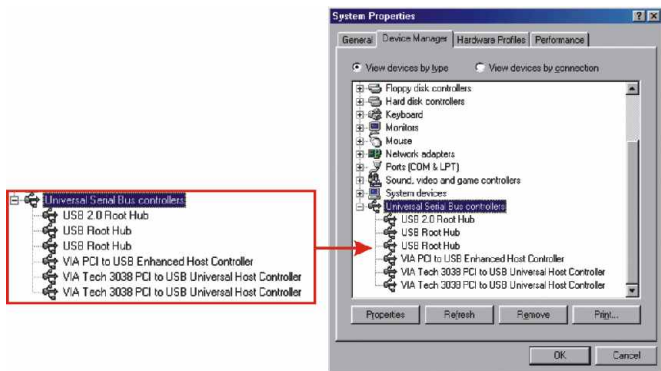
Universal Serial Bus controllers
USB 2.0 Root Hub
USB Root Hub
USB Root Hub
VIA PCI to USB Enhanced Host Controller
VIA Tech 3038 PCI to USB Universal Host Controller
VIA Tech 3038 PCI to USB Universal Host Controller

System Properties
? X
General
Device Manager
Hardware Profiles
Performance

View devices by type
View devices by connection

Floppy disk controllers
Hard disk controllers
Keyboard
Monitors
Mouse
Network adapters
Ports (COM & LPT)
Sound, video and game controllers
System devices
Universal Serial Bus controllers
USB 2.0 Root Hub
USB Root Hub
USB Root Hub
VIA PCI to USB Enhanced Host Controller
VIA Tech 3038 PCI to USB Universal Host Controller
VIA Tech 3038 PCI to USB Universal Host Controller

Properties
Refresh
Remove
Print...

OK
Cancel